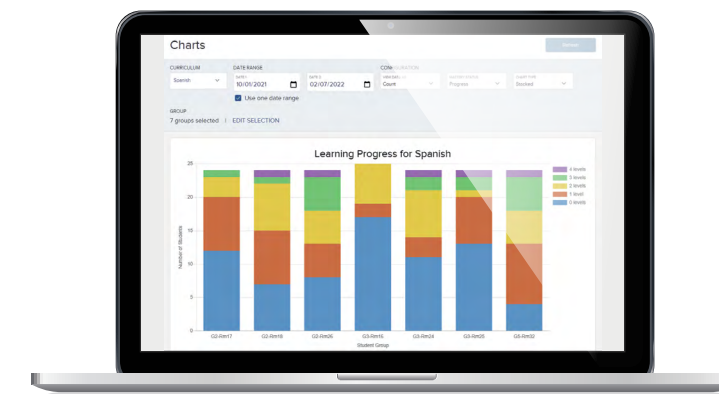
Charts

Refresh

CURRICULUM
Spanish

DATE RANGE
DATE 1
10/01/2021
DATE 2
02/07/2022

Use one date range

CONFIGURATION
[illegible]
Count
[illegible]
Progress
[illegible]
Stacked

GROUP
7 groups selected | EDIT SELECTION

Learning Progress for Spanish

4 levels
3 levels
2 levels
1 level
0 levels

Number of Students

25
20
15
10
5
0

G2-Rm17
G3-Rm18
G3-Rm26
G3-Rm16
G3-Rm24
G3-Rm25
G6-Rm22

Student Group